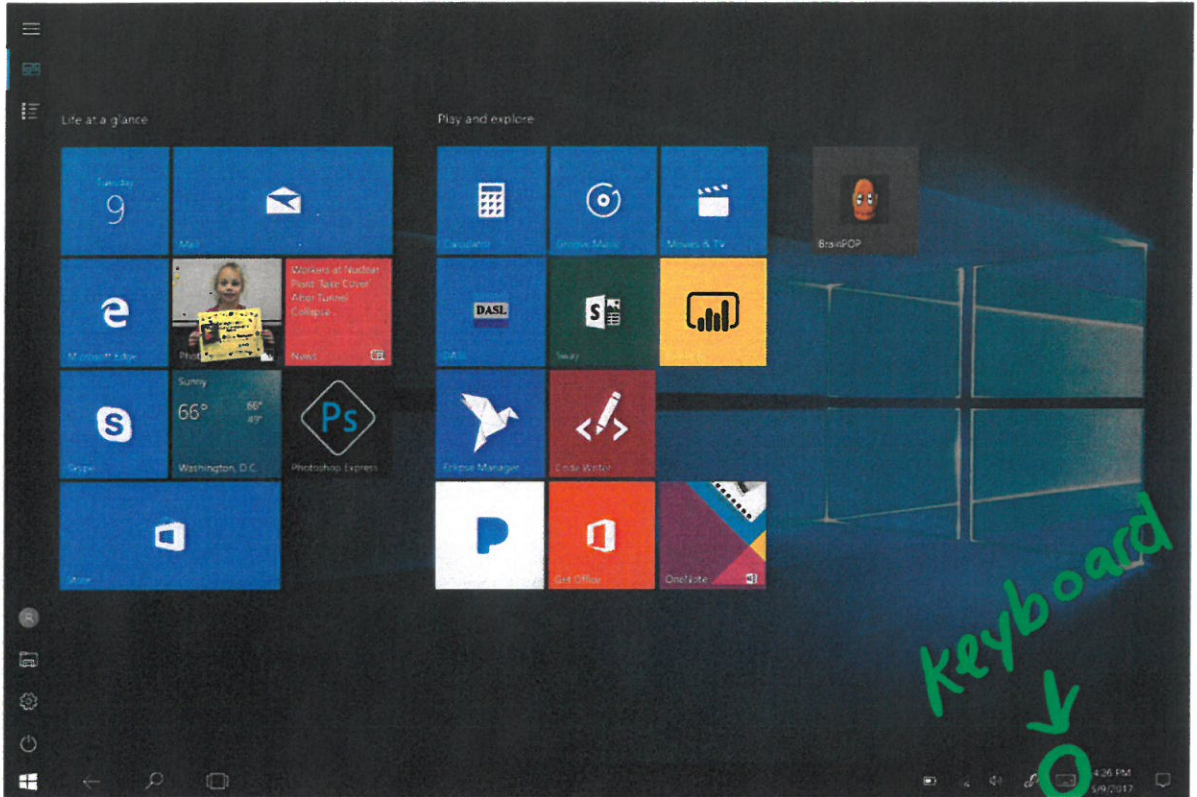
Life at a glance

Tuesday
9

Mail

Microsoft Edge

Photos

Workers at Nuclear Plant Take Cover After Tunnel Collapse

News

Sunny
66°
66°
49°
Washington, D.C.

Skype

Photoshop Express

Store

Play and explore

Calculator

Groove Music

Movies & TV

BrainPOP

DASL

DASL

Sway

Power BI

Eclipse Manager

Code Writer

Get Office

OneNote

keyboard

4:26 PM
5/9/2017